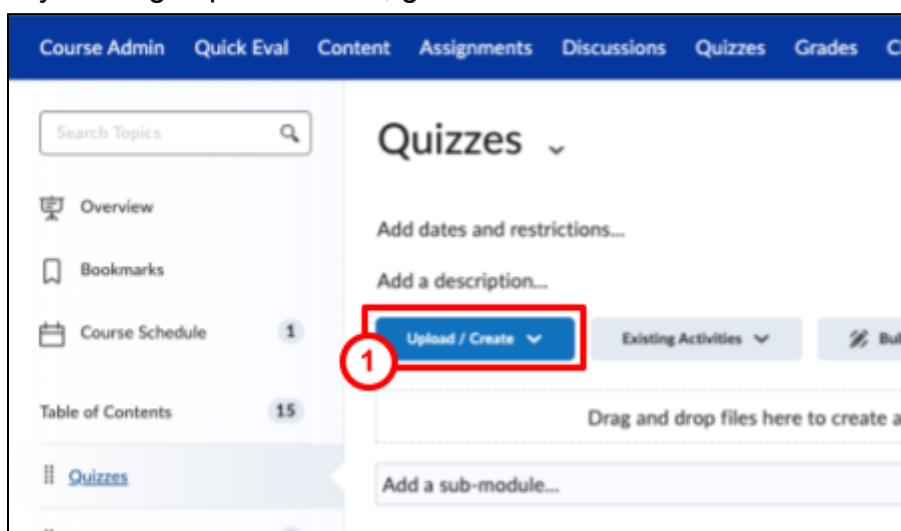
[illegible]

Course Admin Quick Eval Content Assignments Discussions Quizzes Grades C

Search Topics

Overview

Bookmarks

Course Schedule 1

Table of Contents 15

Quizzes

Quizzes

Add dates and restrictions...

Add a description...

Upload / Create

Existing Activities

Bu

1

Drag and drop files here to create a

Add a sub-module...